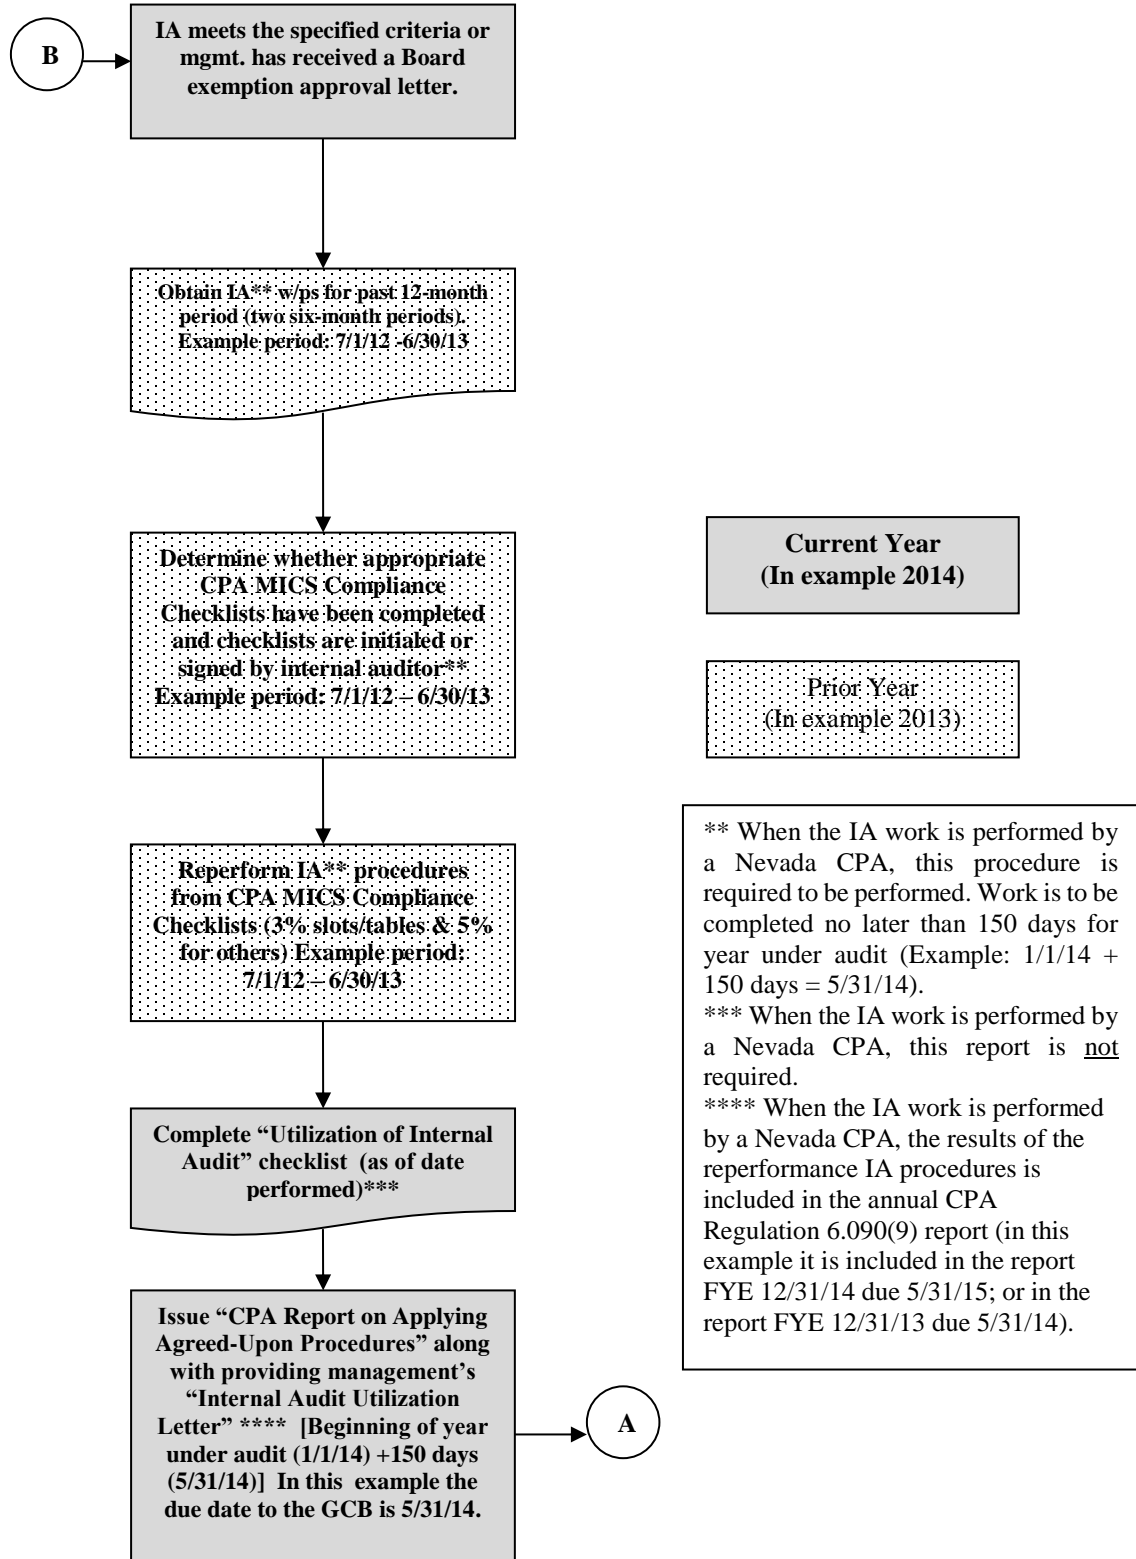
B

IA meets the specified criteria or mgmt. has received a Board exemption approval letter.

Obtain IA** w/ps for past 12-month period (two six-month periods). Example period: 7/1/12 -6/30/13

Determine whether appropriate CPA MICS Compliance Checklists have been completed and checklists are initialed or signed by internal auditor** Example period: 7/1/12 – 6/30/13

Reperform IA** procedures from CPA MICS Compliance Checklists (3% slots/tables & 5% for others) Example period: 7/1/12 – 6/30/13

Complete "Utilization of Internal Audit" checklist (as of date performed)***

Issue "CPA Report on Applying Agreed-Upon Procedures" along with providing management's "Internal Audit Utilization Letter" **** [Beginning of year under audit (1/1/14) +150 days (5/31/14)] In this example the due date to the GCB is 5/31/14.

A

Current Year (In example 2014)

Prior Year (In example 2013)

** When the IA work is performed by a Nevada CPA, this procedure is required to be performed. Work is to be completed no later than 150 days for year under audit (Example: 1/1/14 + 150 days = 5/31/14).
*** When the IA work is performed by a Nevada CPA, this report is not required.
**** When the IA work is performed by a Nevada CPA, the results of the reperformance IA procedures is included in the annual CPA Regulation 6.090(9) report (in this example it is included in the report FYE 12/31/14 due 5/31/15; or in the report FYE 12/31/13 due 5/31/14).